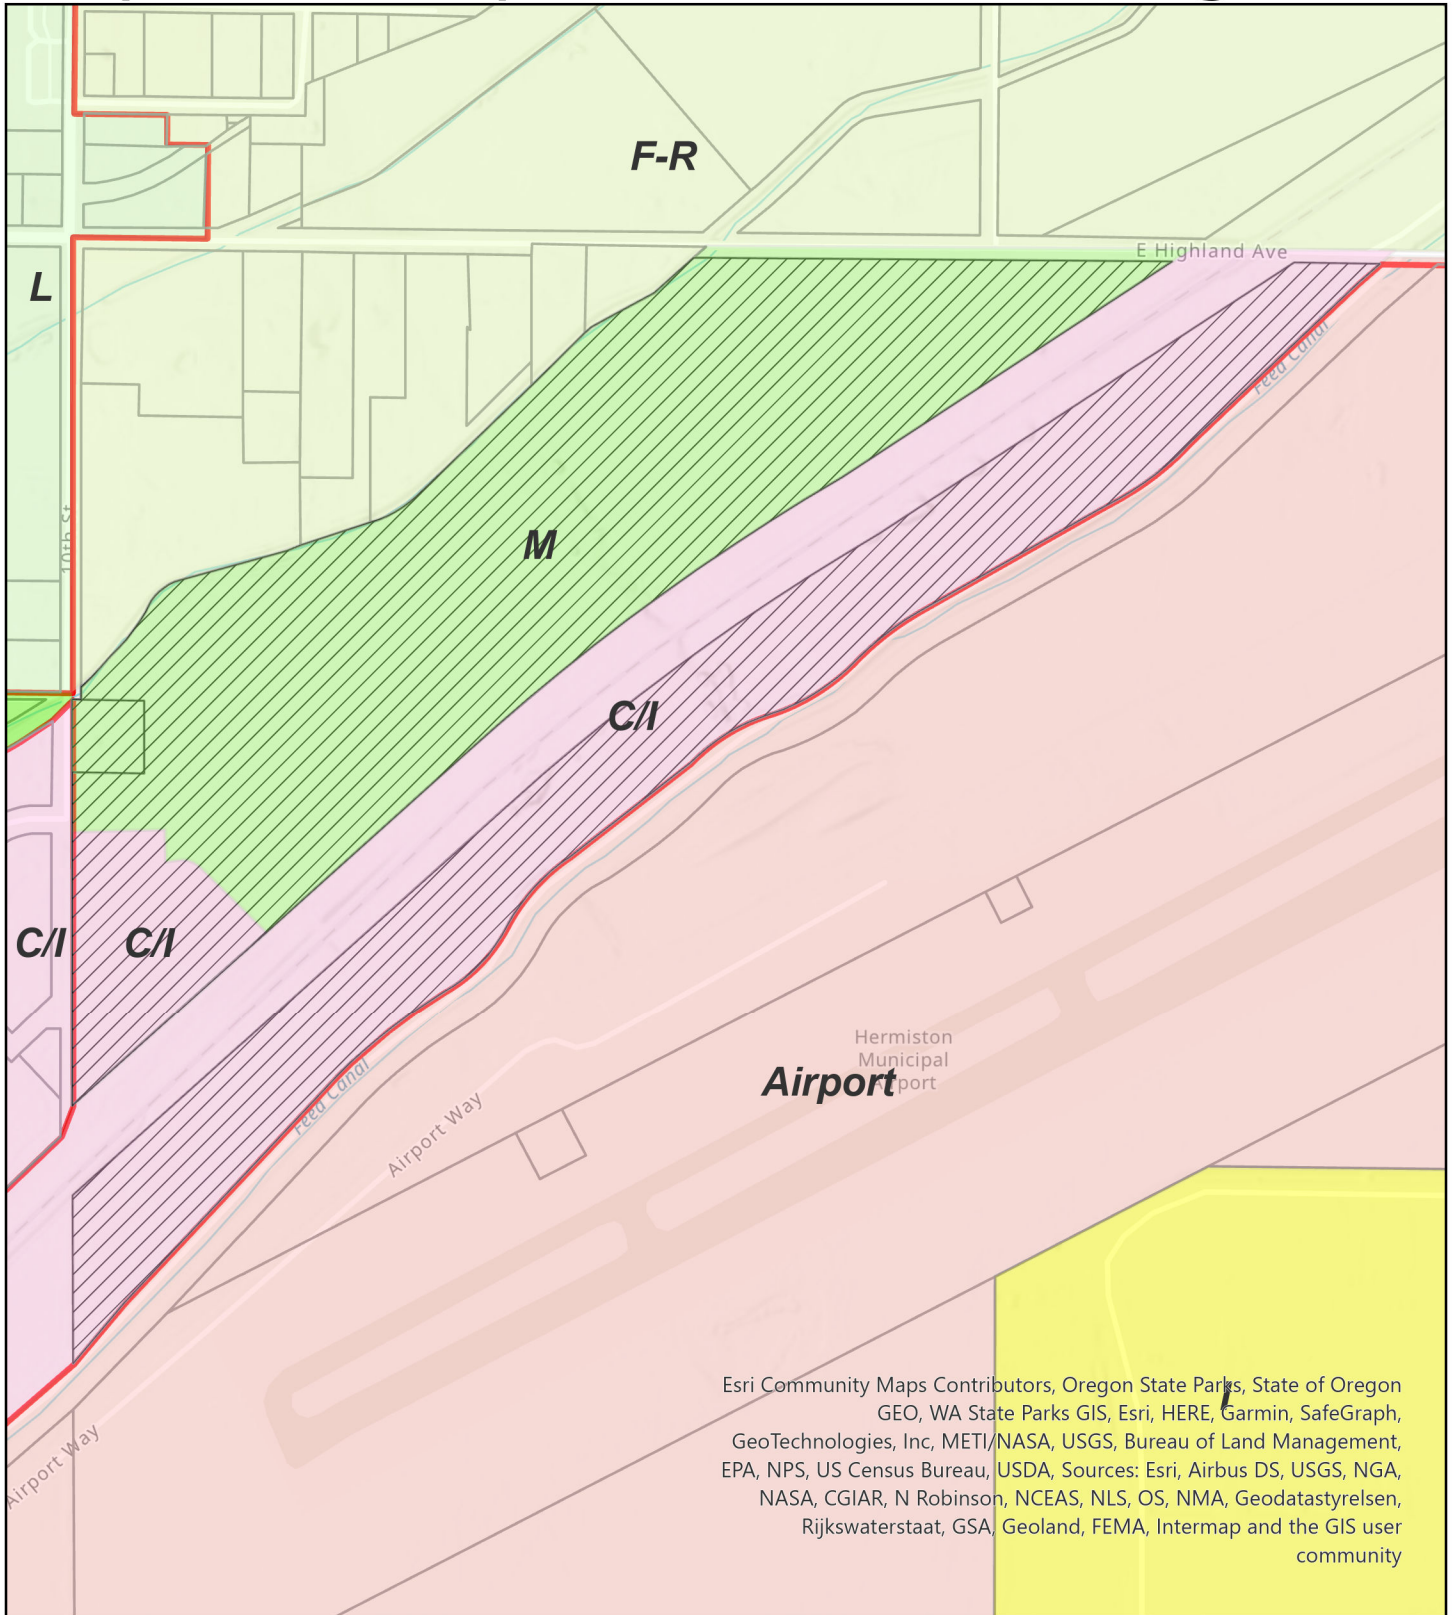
F-R

E Highland Ave

L

Feed Canal

10th St

M

C/I

C/I C/I

Hermiston Municipal Airport

Airport

Feed Canal

Airport Way

I

Airport Way

Esri Community Maps Contributors, Oregon State Parks, State of Oregon GEO, WA State Parks GIS, Esri, HERE, Garmin, SafeGraph, GeoTechnologies, Inc, METI/NASA, USGS, Bureau of Land Management, EPA, NPS, US Census Bureau, USDA, Sources: Esri, Airbus DS, USGS, NGA, NASA, CGIAR, N Robinson, NCEAS, NLS, OS, NMA, Geodatastyrelsen, Rijkswaterstaat, GSA, Geoland, FEMA, Intermap and the GIS user community